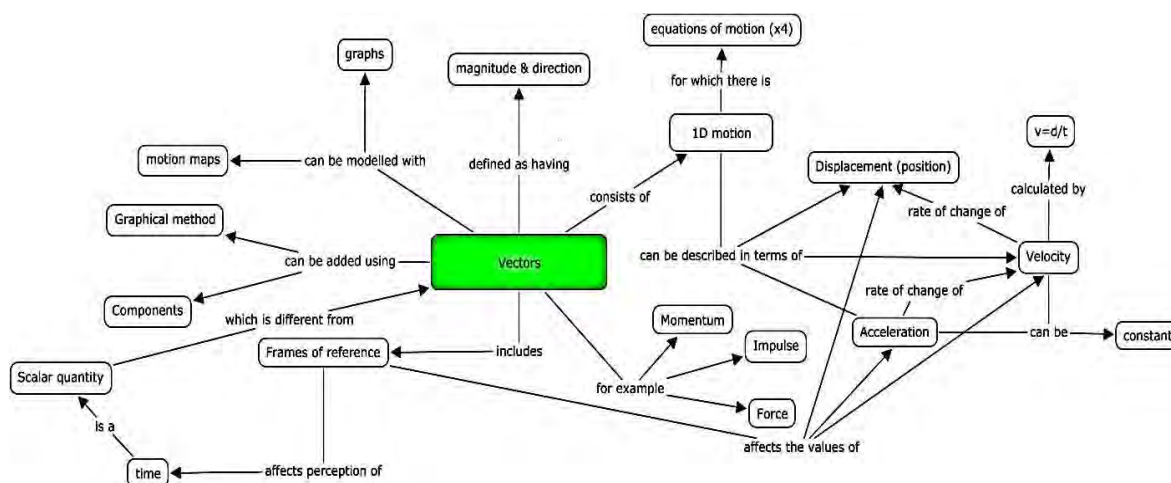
equations of motion (x4)

graphs

magnitude & direction

for which there is

1D motion

v=d/t

motion maps

can be modelled with

defined as having

Displacement (position)

calculated by

consists of

Graphical method

rate of change of

can be added using

Vectors

can be described in terms of

Velocity

rate of change of

Components

which is different from

Momentum

Acceleration

can be

constant

Impulse

Scalar quantity

Frames of reference

includes

for example

Force

is a

affects the values of

time

affects perception of